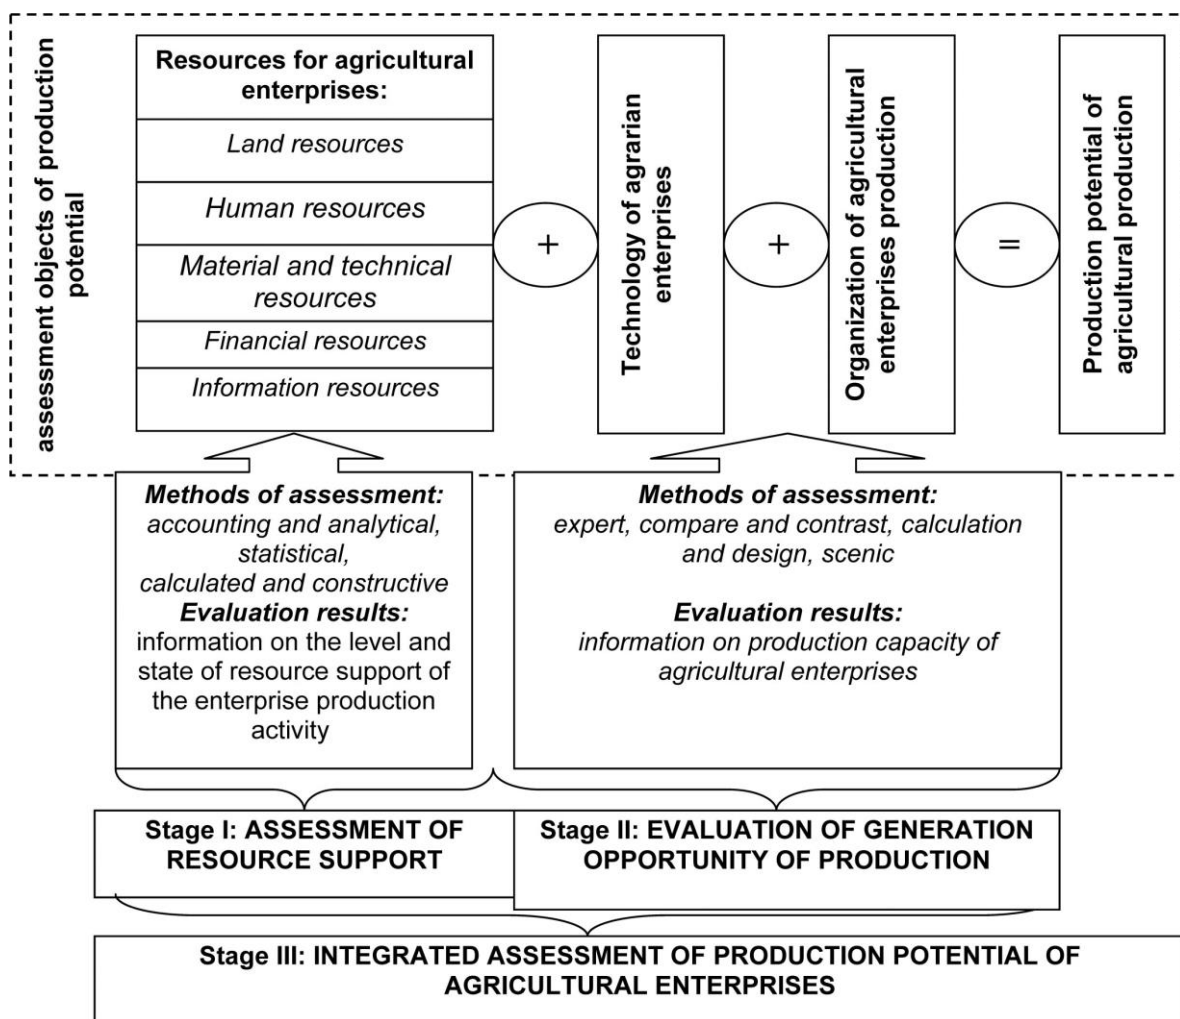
assessment objects of production potential

Resources for agricultural enterprises:

Land resources

Human resources

Material and technical resources

Financial resources

Information resources

+

Technology of agrarian enterprises

+

Organization of agricultural enterprises production

=

Production potential of agricultural production

*Methods of assessment:*
*accounting and analytical, statistical, calculated and constructive*
*Evaluation results:*
information on the level and state of resource support of the enterprise production activity

*Methods of assessment:*
*expert, compare and contrast, calculation and design, scenic*

*Evaluation results:*
*information on production capacity of agricultural enterprises*

Stage I: ASSESSMENT OF RESOURCE SUPPORT

Stage II: EVALUATION OF GENERATION OPPORTUNITY OF PRODUCTION

Stage III: INTEGRATED ASSESSMENT OF PRODUCTION POTENTIAL OF AGRICULTURAL ENTERPRISES